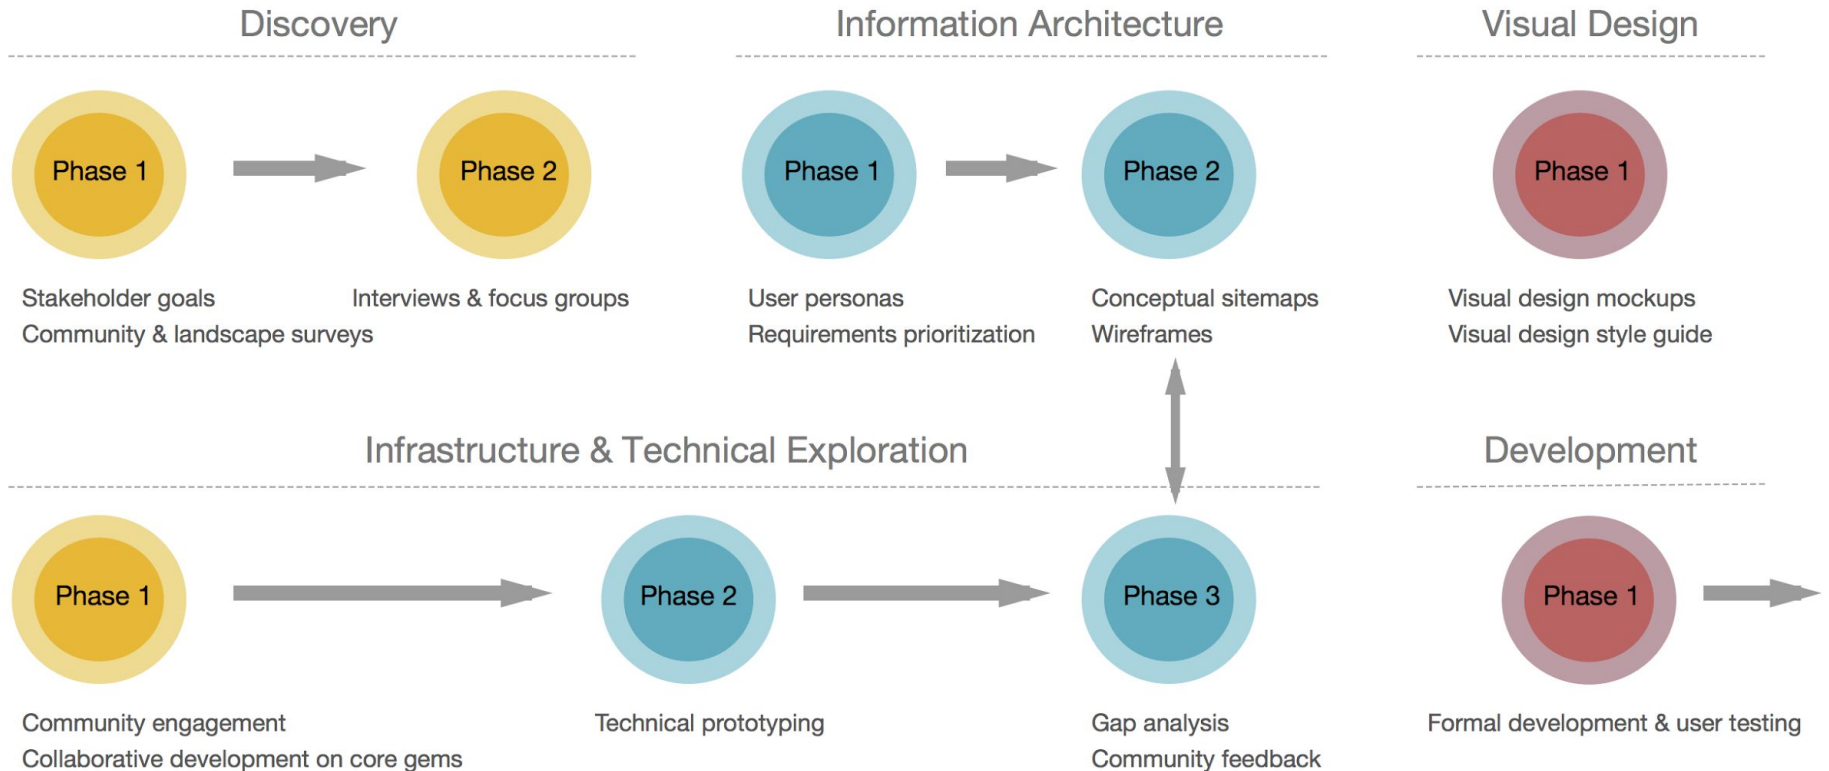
Discovery

Phase 1

Stakeholder goals
Community & landscape surveys

Phase 2

Interviews & focus groups

Information Architecture

Phase 1

User personas
Requirements prioritization

Phase 2

Conceptual sitemaps
Wireframes

Visual Design

Phase 1

Visual design mockups
Visual design style guide

Infrastructure & Technical Exploration

Phase 1

Community engagement
Collaborative development on core gems

Phase 2

Technical prototyping

Phase 3

Gap analysis
Community feedback

Development

Phase 1

Formal development & user testing